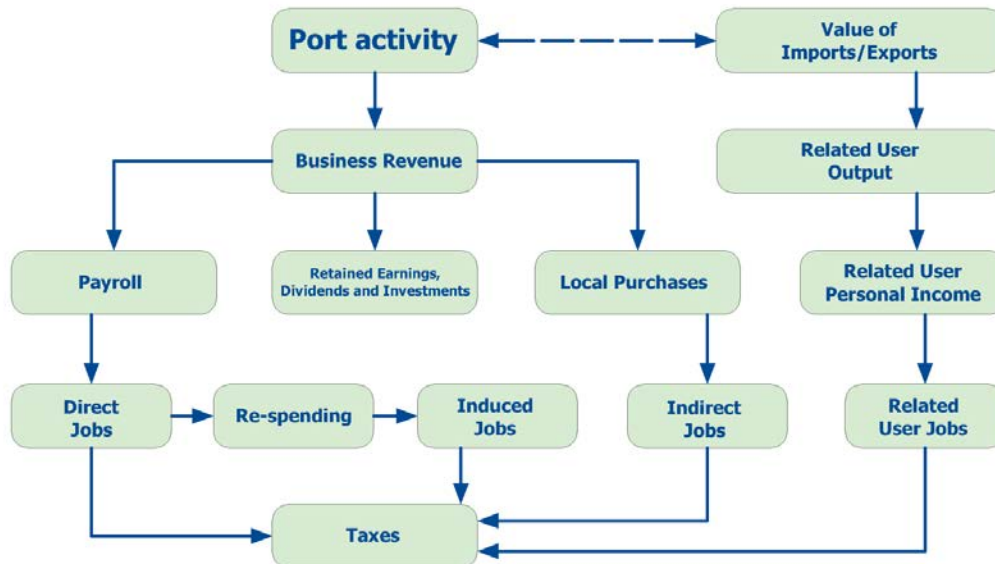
Port activity

Value of Imports/Exports

Business Revenue

Related User Output

Payroll

Retained Earnings, Dividends and Investments

Local Purchases

Related User Personal Income

Direct Jobs

Re-spending

Induced Jobs

Indirect Jobs

Related User Jobs

Taxes